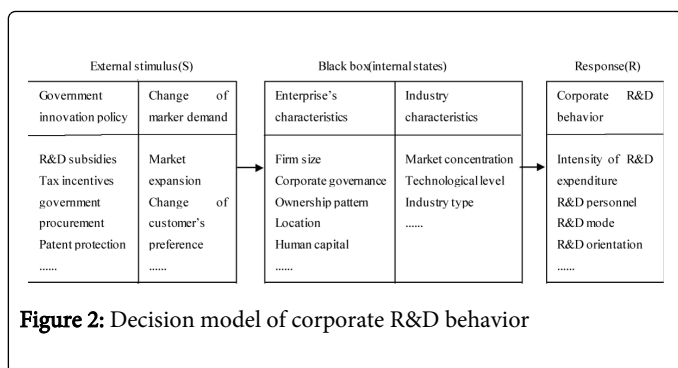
External stimulus(S)

| Government innovation policy | Change of marker demand |
|---|---|
| R&D subsidies<br>Tax incentives<br>government procurement<br>Patent protection<br>...... | Market expansion<br>Change of customer's preference<br>...... |

Black box(internal states)

| Enterprise's characteristics | Industry characteristics |
|---|---|
| Firm size<br>Corporate governance<br>Ownership pattern<br>Location<br>Human capital<br>...... | Market concentration<br>Technological level<br>Industry type<br>...... |

Response(R)

| Corporate R&D behavior |
|---|
| Intensity of R&D expenditure<br>R&D personnel<br>R&D mode<br>R&D orientation<br>...... |

Figure 2: Decision model of corporate R&D behavior